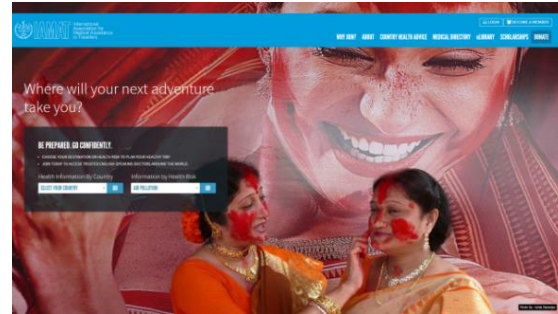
IAMAT International Association for Medical Assistance to Travellers

LOGIN BECOME A MEMBER

WHY IAMAT ABOUT COUNTRY HEALTH ADVICE MEDICAL DIRECTORY eLIBRARY SCHOLARSHIPS DONATE

Where will your next adventure take you?

BE PREPARED. GO CONFIDENTLY.

• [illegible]
• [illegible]

Health Information By Country
SELECT YOUR COUNTRY GO

Information by Health Risk
AIR POLLUTION GO

Photo by: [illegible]